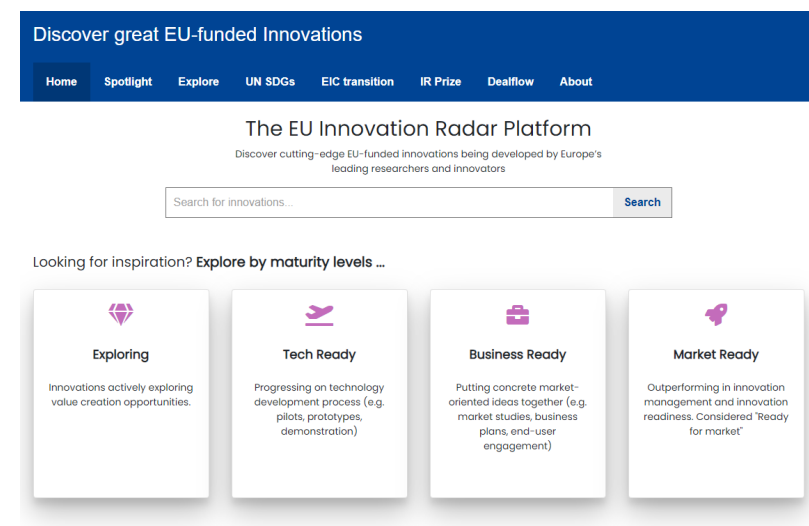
Discover great EU-funded Innovations

Home Spotlight Explore UN SDGs EIC transition IR Prize Dealflow About

The EU Innovation Radar Platform

Discover cutting-edge EU-funded innovations being developed by Europe's leading researchers and innovators

Search for innovations...

Search

Looking for inspiration? Explore by maturity levels ...

Exploring

Innovations actively exploring value creation opportunities.

Tech Ready

Progressing on technology development process (e.g. pilots, prototypes, demonstration)

Business Ready

Putting concrete market-oriented ideas together (e.g. market studies, business plans, end-user engagement)

Market Ready

Outperforming in innovation management and innovation readiness. Considered "Ready for market"